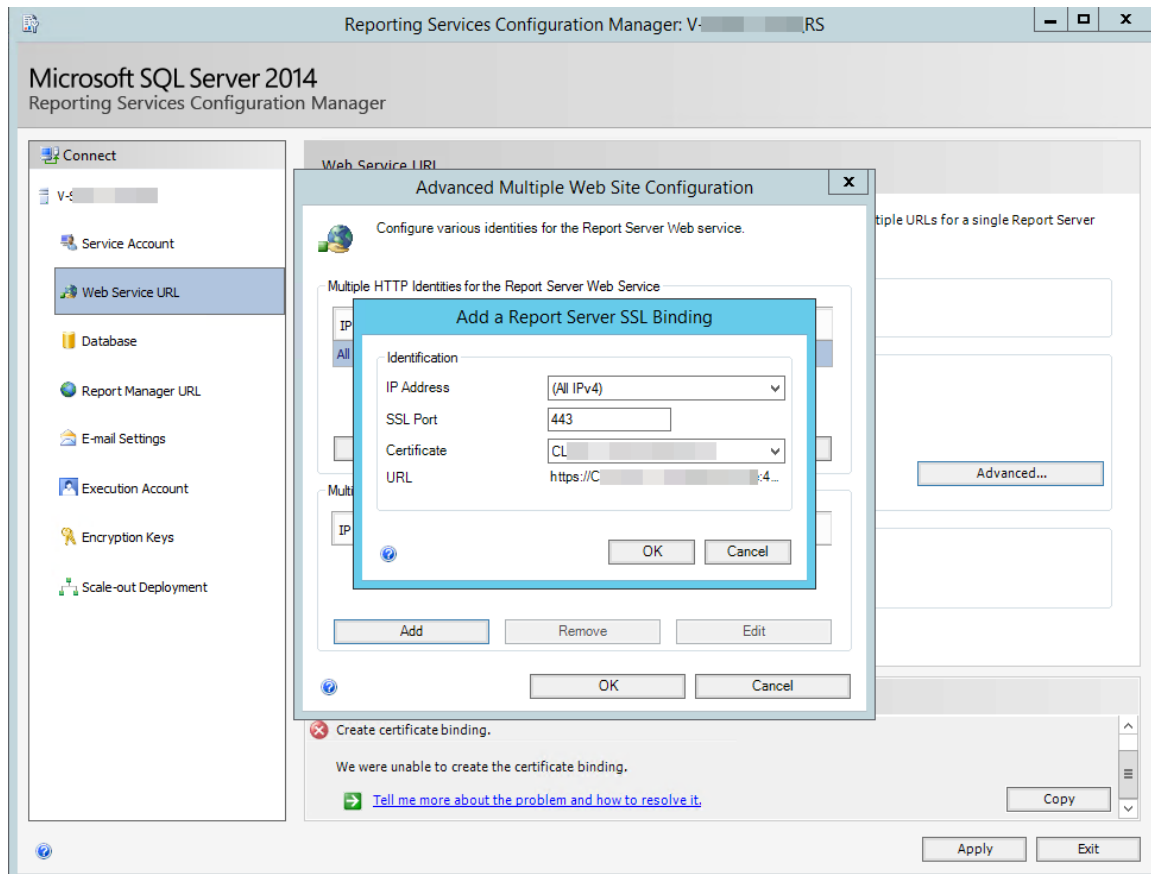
Reporting Services Configuration Manager: V-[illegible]RS

Microsoft SQL Server 2014
Reporting Services Configuration Manager

Connect
V-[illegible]
Service Account
Web Service URL
Database
Report Manager URL
E-mail Settings
Execution Account
Encryption Keys
Scale-out Deployment

Web Service URL
tiple URLs for a single Report Server

Advanced...

Advanced Multiple Web Site Configuration

Configure various identities for the Report Server Web service.

Multiple HTTP Identities for the Report Server Web Service
IP
All
Multi
IP

Add
Remove
Edit
OK
Cancel

Add a Report Server SSL Binding

Identification
IP Address (All IPv4)
SSL Port 443
Certificate CL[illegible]
URL https://C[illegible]:4...

OK
Cancel

Create certificate binding.

We were unable to create the certificate binding.

Tell me more about the problem and how to resolve it.

Copy

Apply
Exit